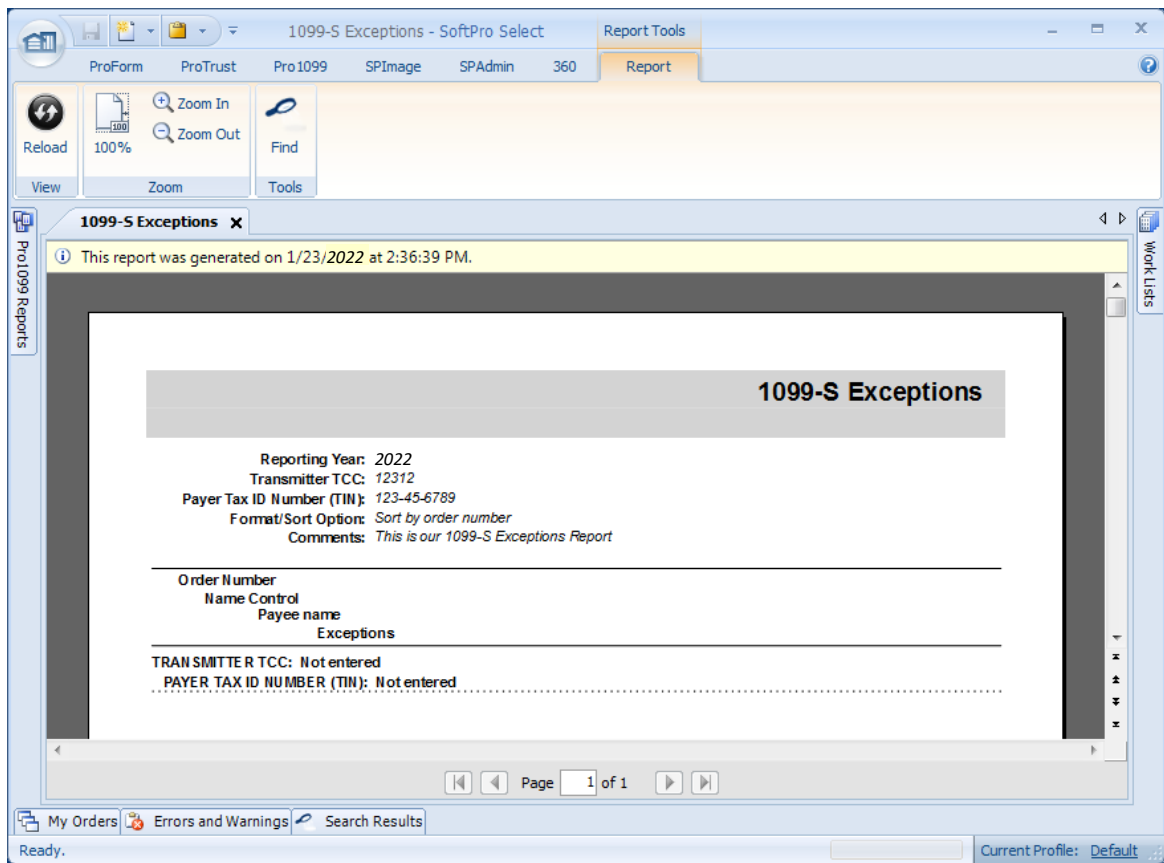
1099-S Exceptions - SoftPro Select

Report Tools

ProForm ProTrust Pro1099 SPImage SPAdmin 360 Report

Reload
View

100
100%
Zoom In
Zoom Out
Zoom

Find
Tools

Pro1099 Reports

1099-S Exceptions

Work Lists

This report was generated on 1/23/2022 at 2:36:39 PM.

1099-S Exceptions

Reporting Year: 2022
Transmitter TCC: 12312
Payer Tax ID Number (TIN): 123-45-6789
Format/Sort Option: Sort by order number
Comments: This is our 1099-S Exceptions Report

Order Number
Name Control
Payee name
Exceptions

TRANSMITTER TCC: Not entered
PAYER TAX ID NUMBER (TIN): Not entered

Page 1 of 1

My Orders Errors and Warnings Search Results

Ready.

Current Profile: Default